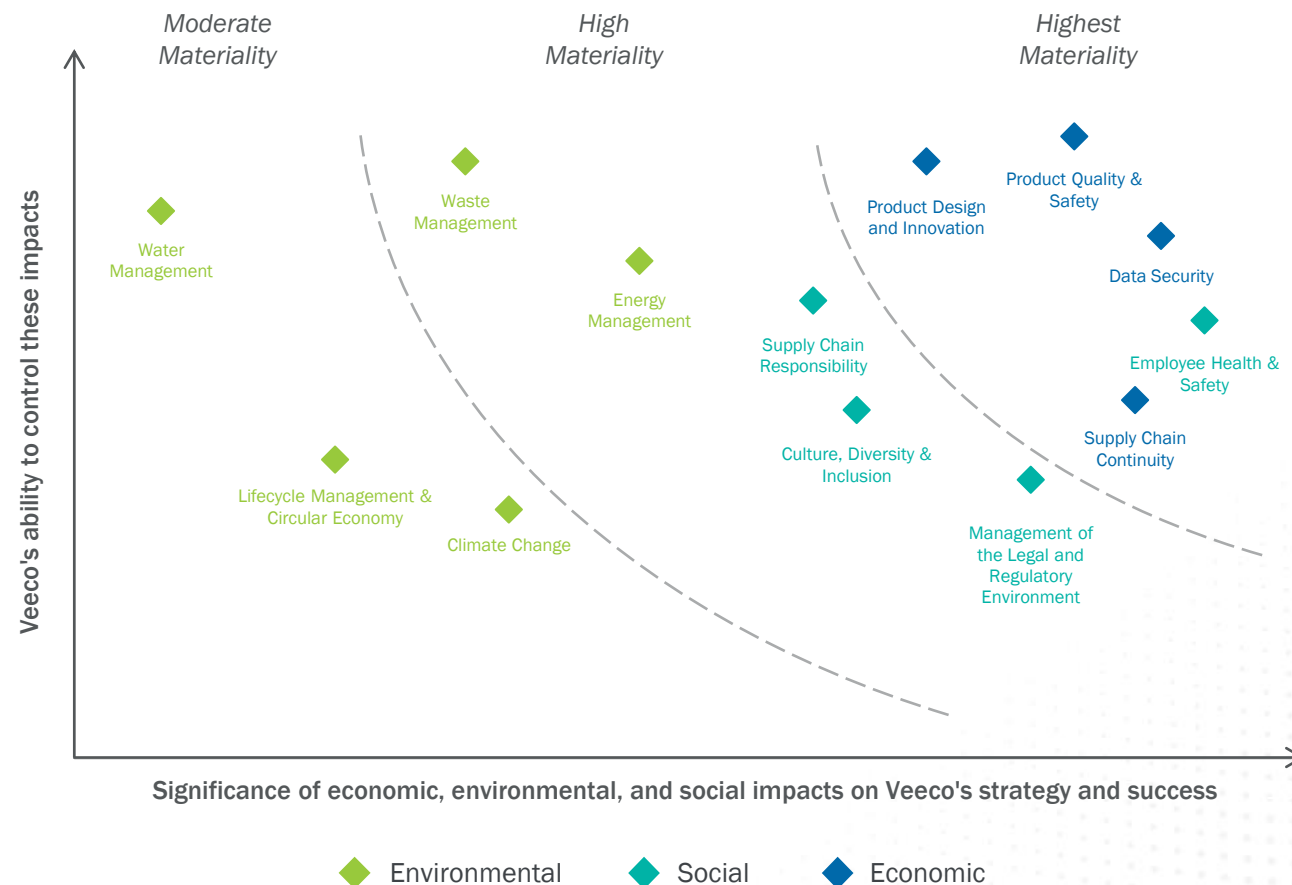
Moderate Materiality

High Materiality

Highest Materiality

Veeco's ability to control these impacts

Water Management

Waste Management

Energy Management

Lifecycle Management & Circular Economy

Climate Change

Supply Chain Responsibility

Culture, Diversity & Inclusion

Product Design and Innovation

Product Quality & Safety

Data Security

Employee Health & Safety

Supply Chain Continuity

Management of the Legal and Regulatory Environment

Significance of economic, environmental, and social impacts on Veeco's strategy and success

Environmental

Social

Economic